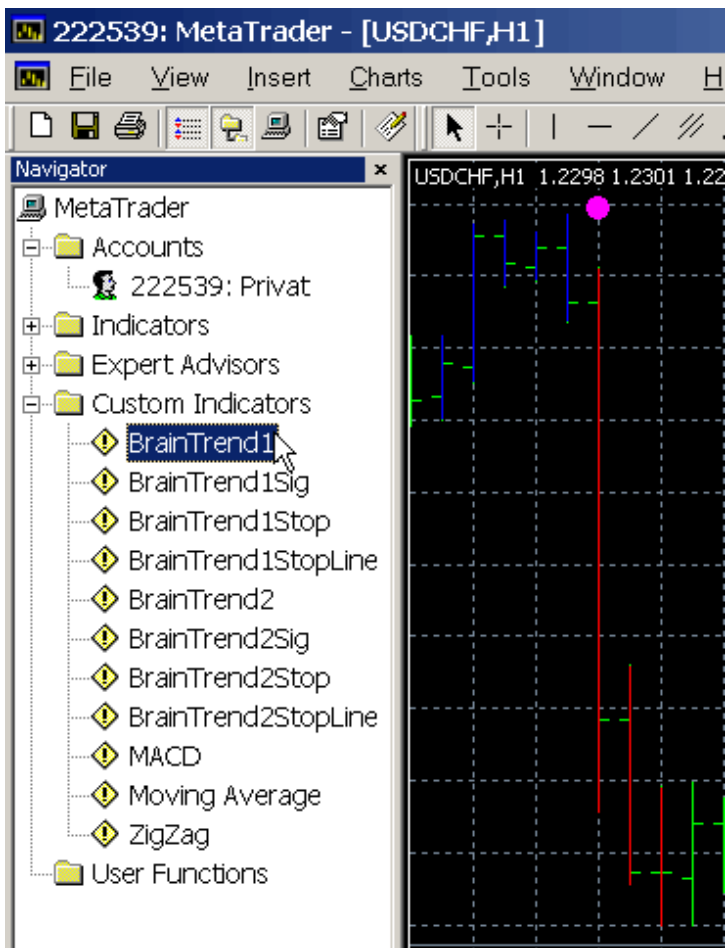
222539: MetaTrader - [USDCHF,H1]

File View Insert Charts Tools Window H

Navigator ×

MetaTrader
Accounts
222539: Privat
Indicators
Expert Advisors
Custom Indicators
BrainTrend1
BrainTrend1Sig
BrainTrend1Stop
BrainTrend1StopLine
BrainTrend2
BrainTrend2Sig
BrainTrend2Stop
BrainTrend2StopLine
MACD
Moving Average
ZigZag
User Functions

USDCHF,H1 1.2298 1.2301 1.22